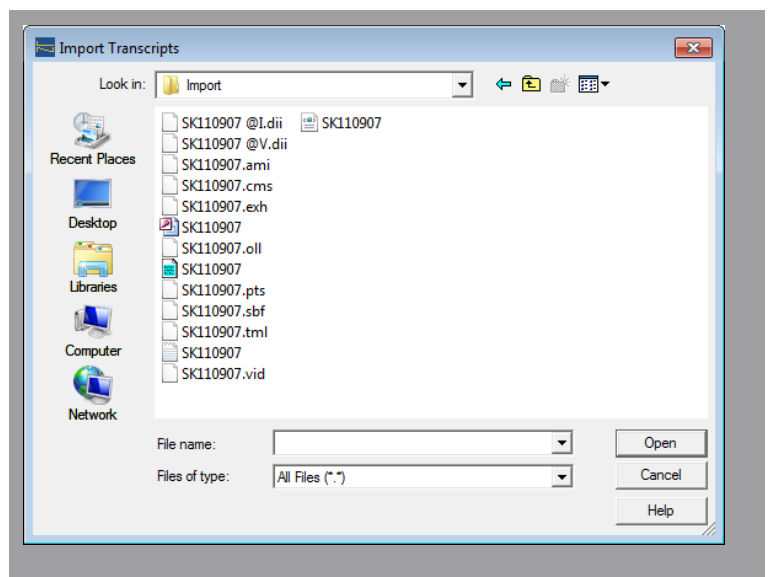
Import Transcripts

Look in: Import

Recent Places
Desktop
Libraries
Computer
Network

SK110907 @I.dii
SK110907 @V.dii
SK110907.ami
SK110907.cms
SK110907.exh
SK110907
SK110907.oll
SK110907
SK110907.pts
SK110907.sbf
SK110907.tml
SK110907
SK110907.vid
SK110907

File name:
Files of type: All Files (*.*)

Open
Cancel
Help